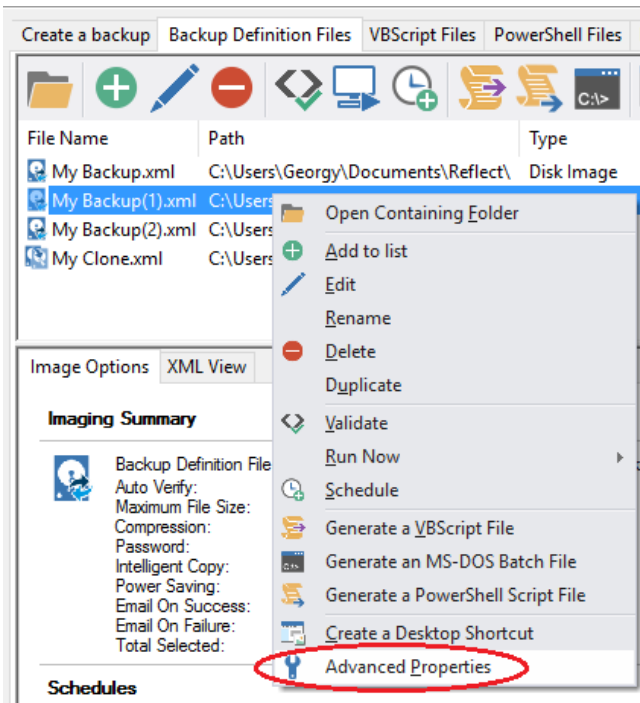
Create a backup | Backup Definition Files | VBScript Files | PowerShell Files

C:\>

| File Name | Path | Type |
|---|---|---|
| My Backup.xml | C:\Users\Georgy\Documents\Reflect\ | Disk Image |
| My Backup(1).xml | C:\Users | |
| My Backup(2).xml | C:\Users | |
| My Clone.xml | C:\Users | |

Open Containing Folder
Add to list
Edit
Rename
Delete
Duplicate
Validate
Run Now
Schedule
Generate a VBScript File
Generate an MS-DOS Batch File
Generate a PowerShell Script File
Create a Desktop Shortcut
Advanced Properties

Image Options | XML View

Imaging Summary

Backup Definition File
Auto Verify:
Maximum File Size:
Compression:
Password:
Intelligent Copy:
Power Saving:
Email On Success:
Email On Failure:
Total Selected:

Schedules